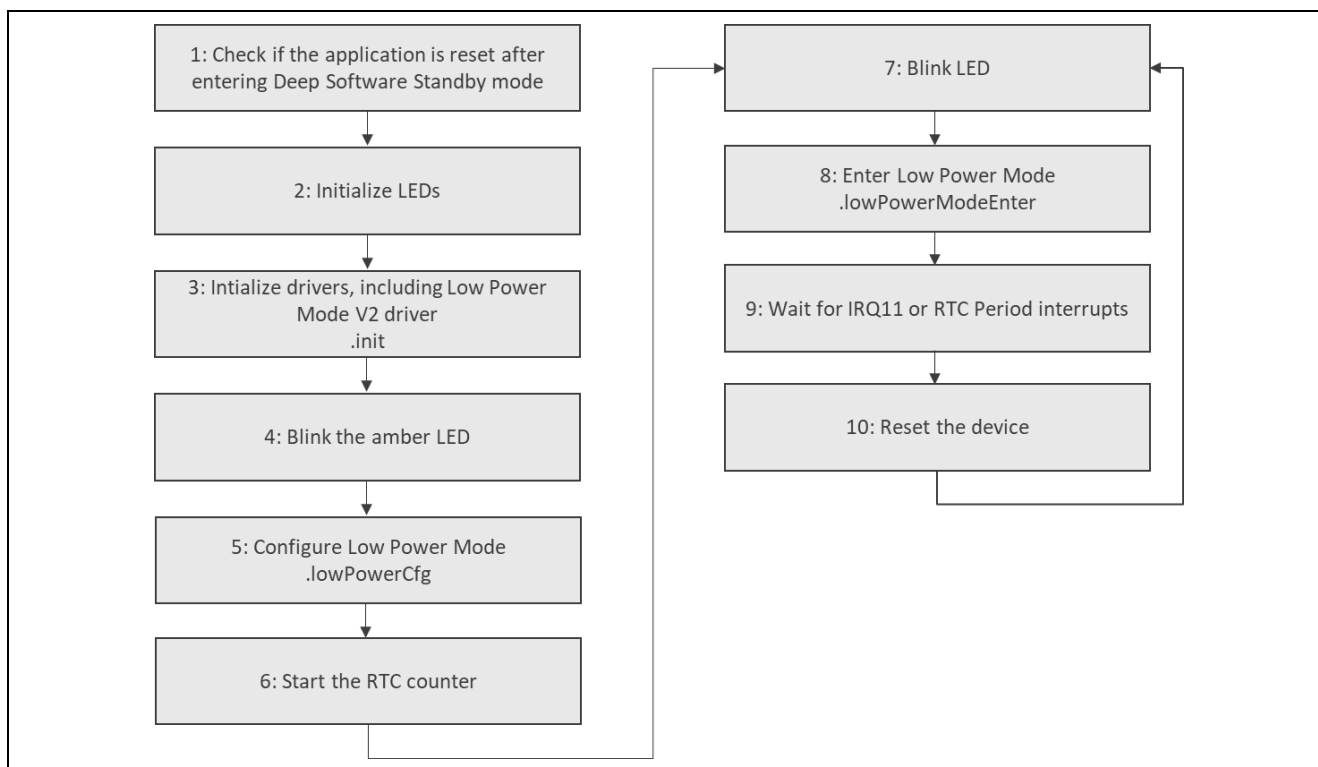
1: Check if the application is reset after entering Deep Software Standby mode

2: Initialize LEDs

3: Intialize drivers, including Low Power Mode V2 driver
.init

4: Blink the amber LED

5: Configure Low Power Mode
.lowPowerCfg

6: Start the RTC counter

7: Blink LED

8: Enter Low Power Mode
.lowPowerModeEnter

9: Wait for IRQ11 or RTC Period interrupts

10: Reset the device